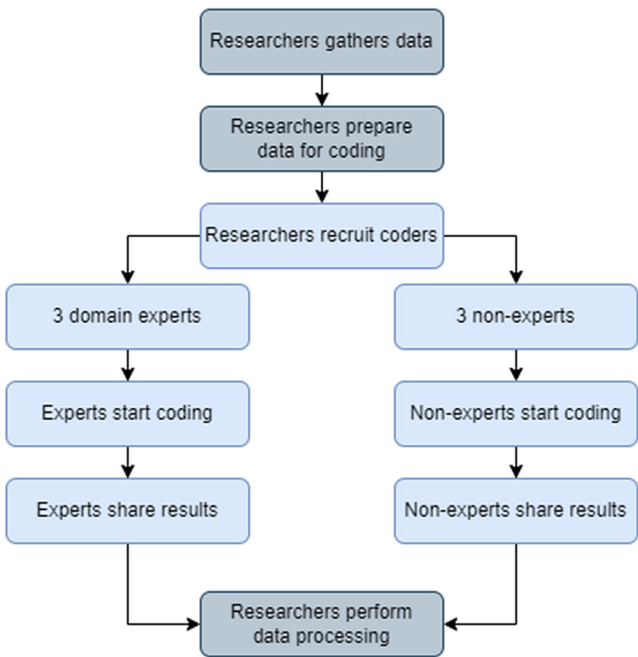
Researchers gathers data

Researchers prepare data for coding

Researchers recruit coders

3 domain experts

Experts start coding

Experts share results

3 non-experts

Non-experts start coding

Non-experts share results

Researchers perform data processing